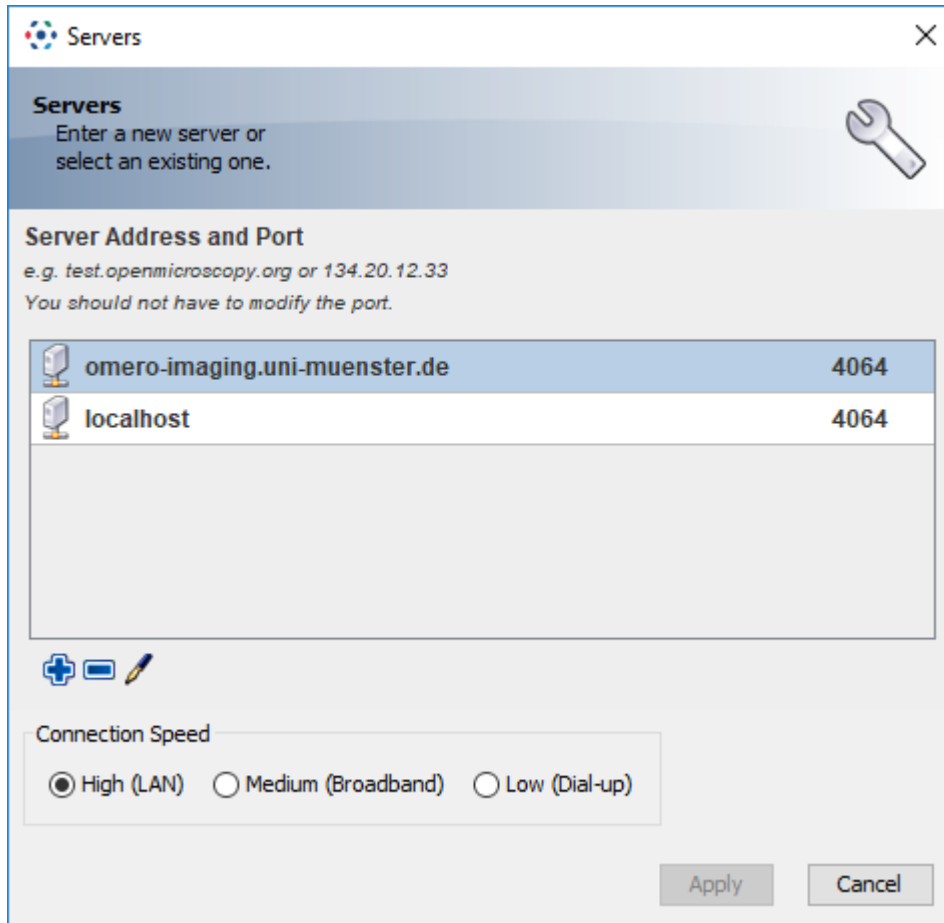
Servers

Servers
Enter a new server or select an existing one.

Server Address and Port
e.g. test.openmicroscopy.org or 134.20.12.33
You should not have to modify the port.

| | |
|---|---|
| omero-imaging.uni-muenster.de | 4064 |
| localhost | 4064 |

Connection Speed
High (LAN) Medium (Broadband) Low (Dial-up)

Apply Cancel